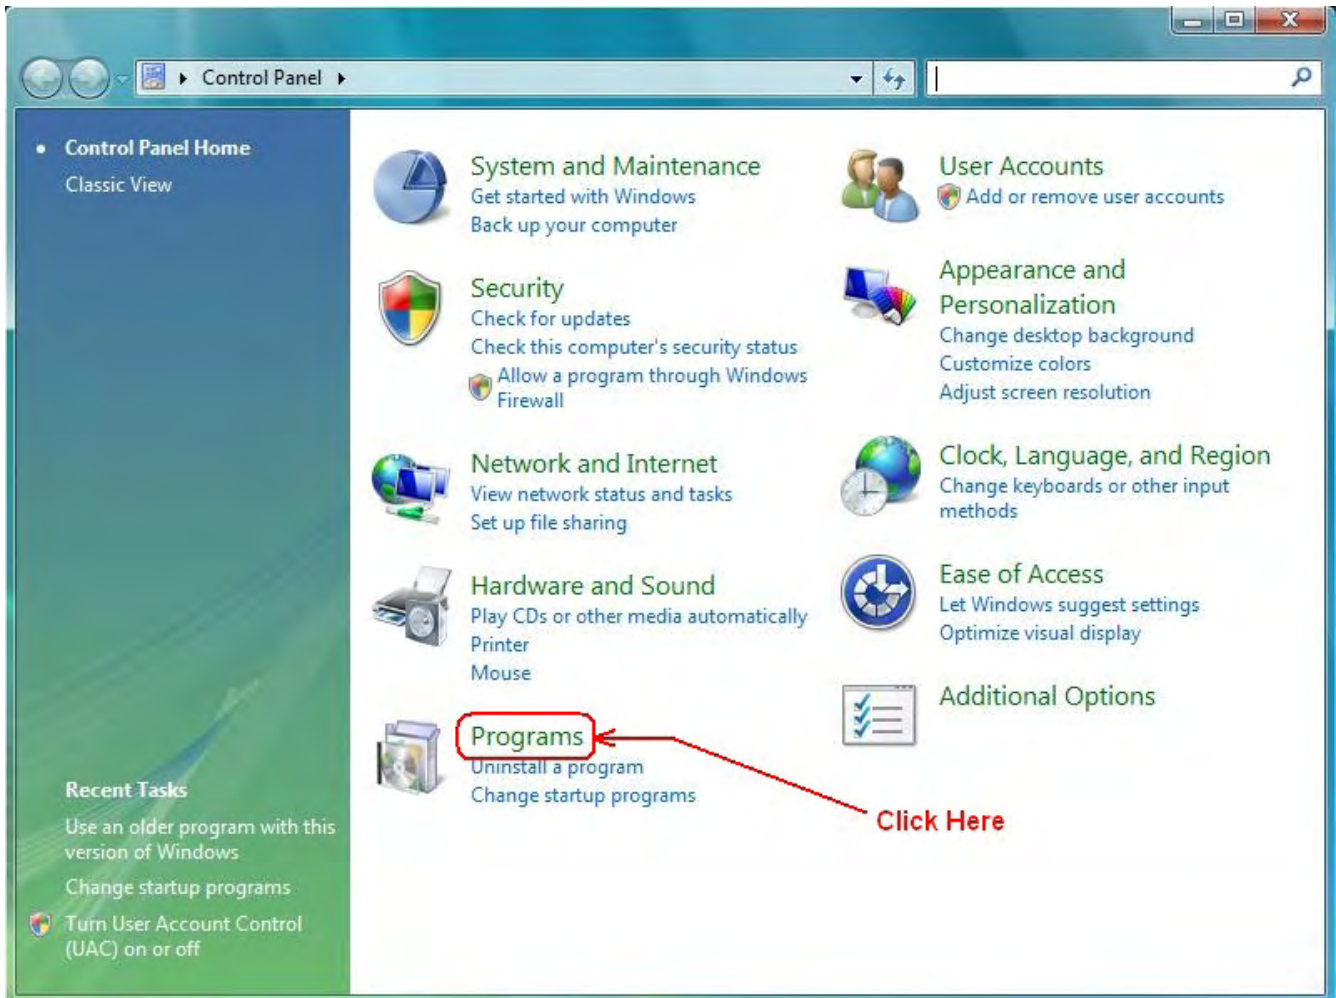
Control Panel

Control Panel Home
Classic View

Recent Tasks
Use an older program with this version of Windows
Change startup programs
Turn User Account Control (UAC) on or off

System and Maintenance
Get started with Windows
Back up your computer

Security
Check for updates
Check this computer's security status
Allow a program through Windows Firewall

Network and Internet
View network status and tasks
Set up file sharing

Hardware and Sound
Play CDs or other media automatically
Printer
Mouse

Programs
Uninstall a program
Change startup programs

User Accounts
Add or remove user accounts

Appearance and Personalization
Change desktop background
Customize colors
Adjust screen resolution

Clock, Language, and Region
Change keyboards or other input methods

Ease of Access
Let Windows suggest settings
Optimize visual display

Additional Options

Click Here